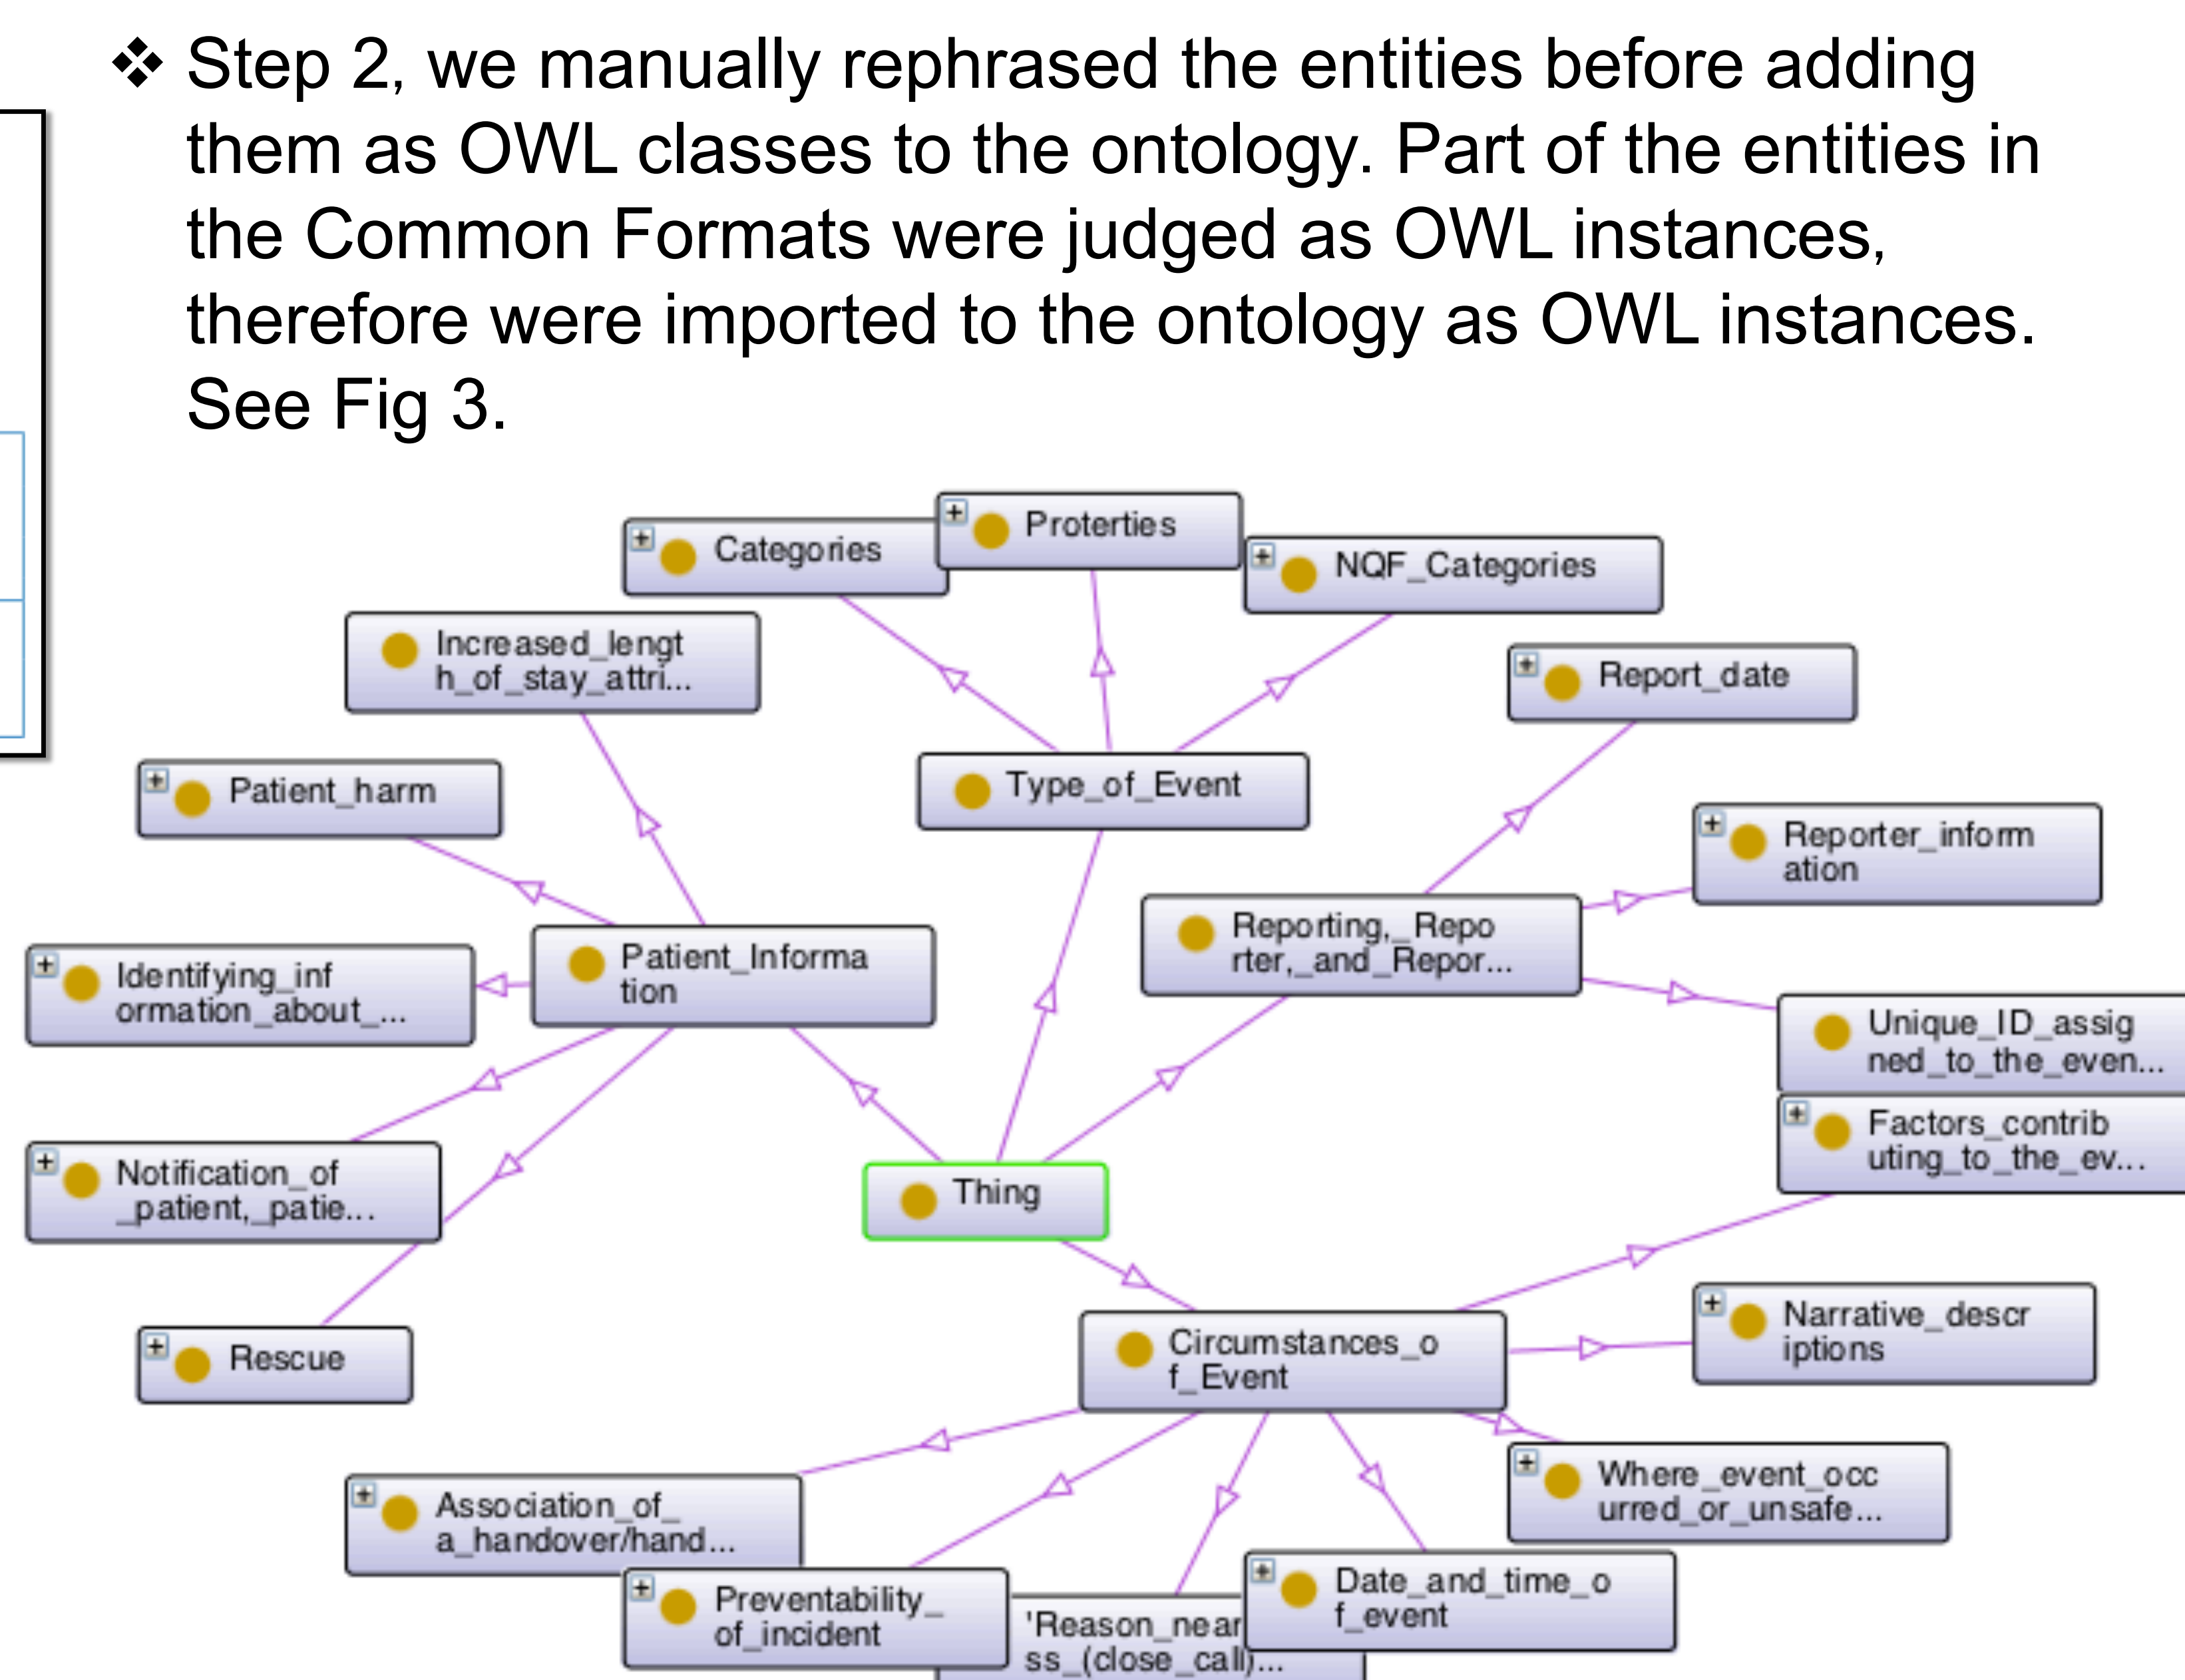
❖ Step 2, we manually rephrased the entities before adding them as OWL classes to the ontology. Part of the entities in the Common Formats were judged as OWL instances, therefore were imported to the ontology as OWL instances. See Fig 3.

Categories
Proterties
NQF_Categories
Increased_length_of_stay_attri...
Report_date
Patient_harm
Type_of_Event
Reporter_information
Reporting,_Reporter,_and_Repor...
Identifying_information_about_...
Patient_Information
Unique_ID_assigned_to_the_even...
Factors_contributing_to_the_ev...
Notification_of_patient,_patie...
Thing
Rescue
Circumstances_of_Event
Narrative_descriptions
Where_event_occurred_or_unsafe...
Association_of_a_handover/hand...
Date_and_time_of_event
Preventability_of_incident
'Reason_near ss_(close_call)...